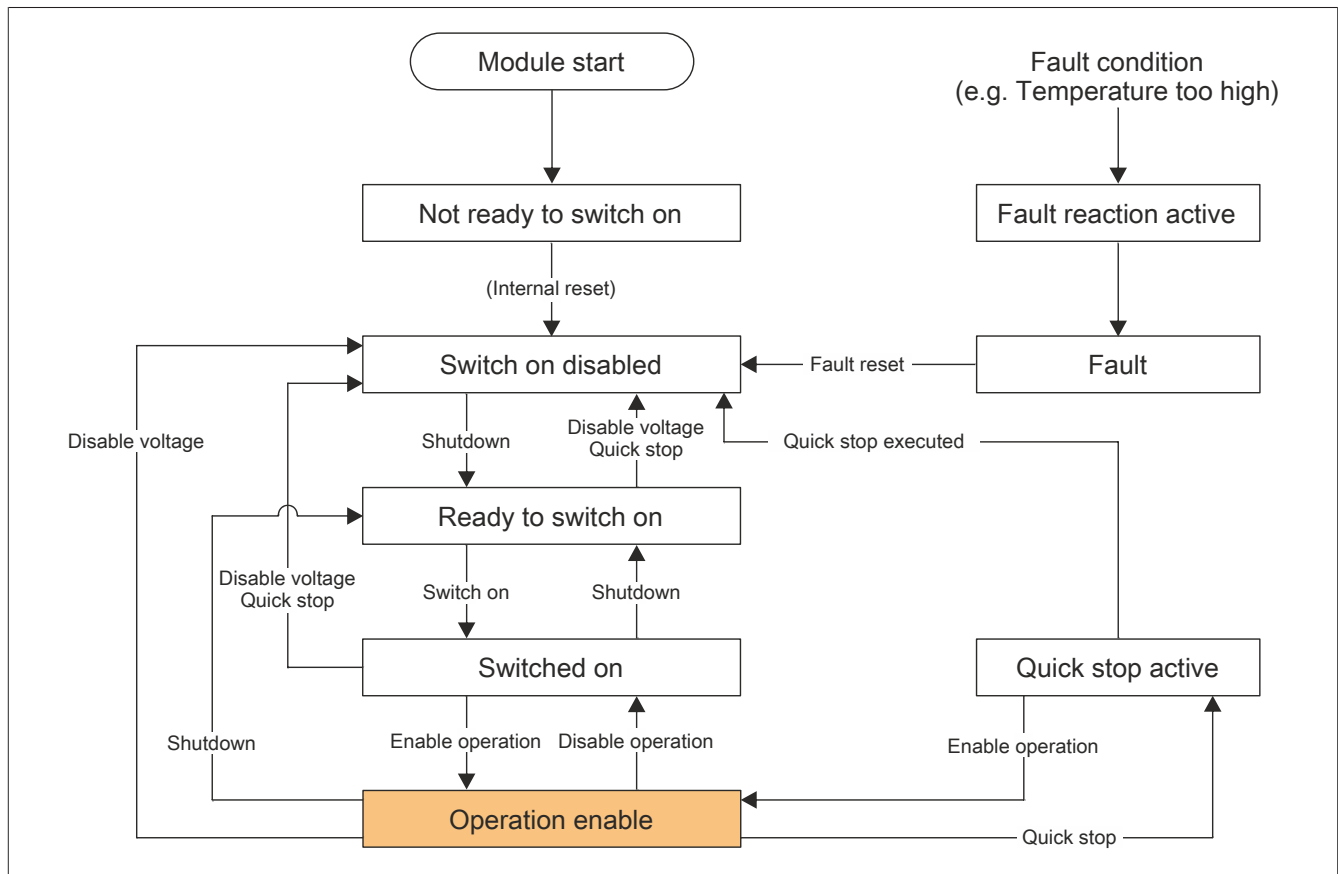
Module start

Fault condition
(e.g. Temperature too high)

Not ready to switch on

Fault reaction active

(Internal reset)

Switch on disabled

Fault reset

Fault

Disable voltage

Shutdown

Disable voltage
Quick stop

Quick stop executed

Ready to switch on

Disable voltage
Quick stop

Switch on

Shutdown

Switched on

Quick stop active

Shutdown

Enable operation

Disable operation

Enable operation

Operation enable

Quick stop